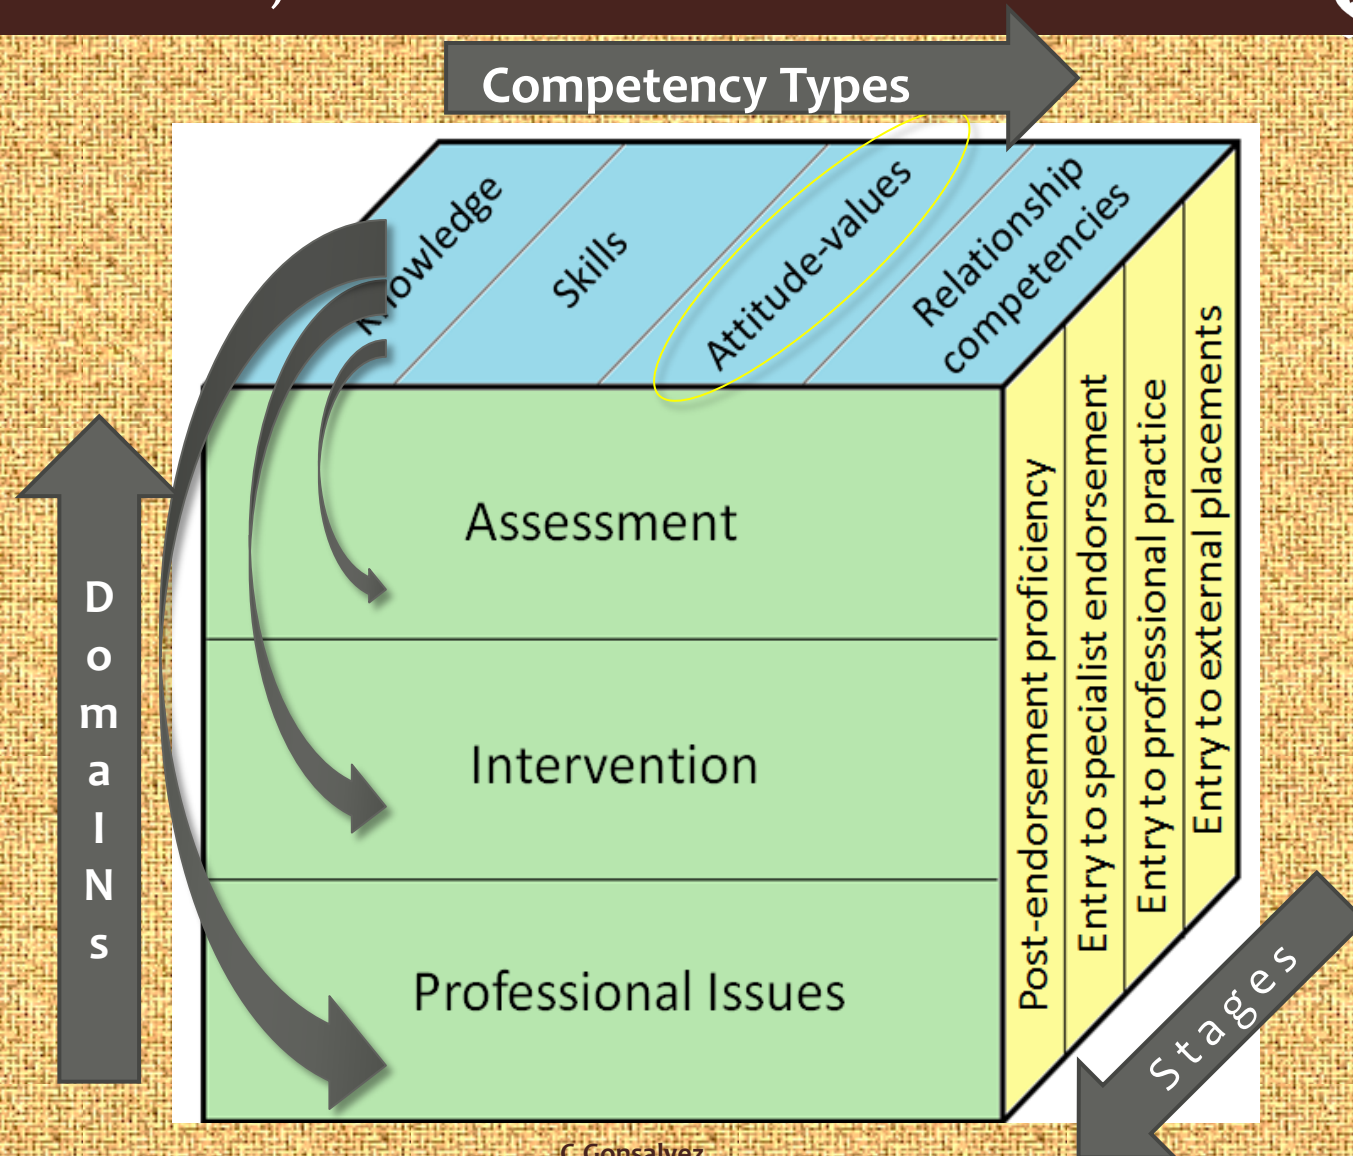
Competency Types

Knowledge

Skills

Attitude-values

Relationship competencies

D o m a I N s

Assessment

Intervention

Professional Issues

Post-endorsement proficiency

Entry to specialist endorsement

Entry to professional practice

Entry to external placements

Stages

C Gonsalvez